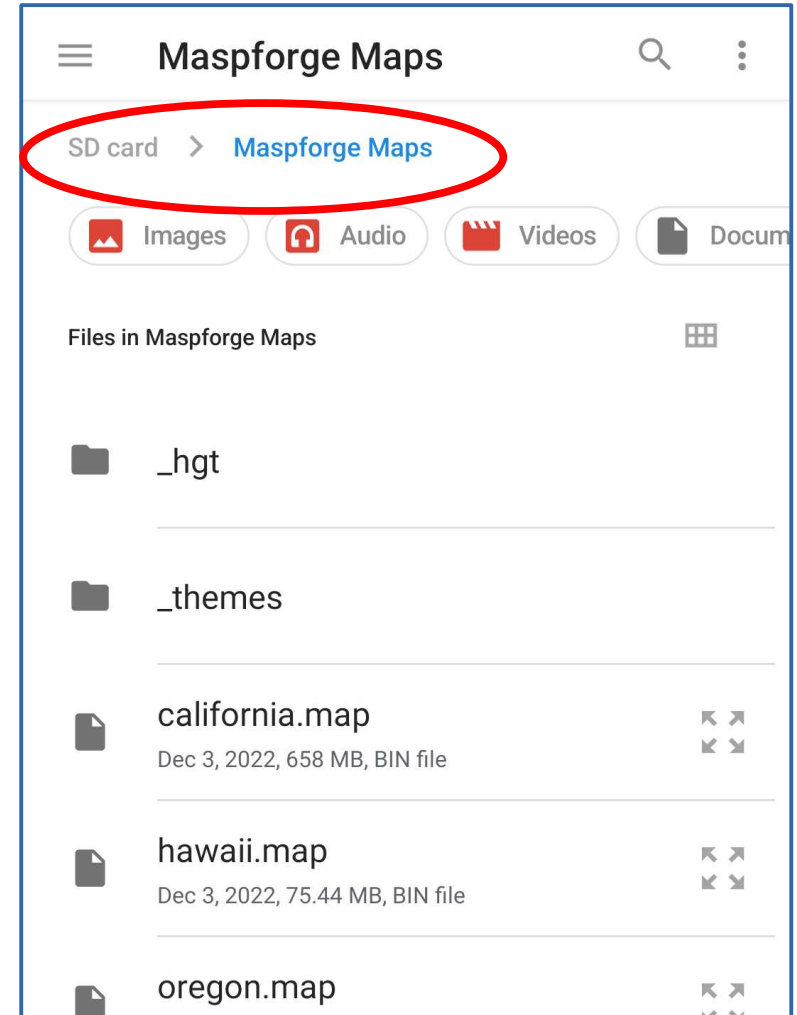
Maspforge Maps

SD card > Maspforge Maps

Images Audio Videos Docum

Files in Maspforge Maps

_hgt

_themes

california.map
Dec 3, 2022, 658 MB, BIN file

hawaii.map
Dec 3, 2022, 75.44 MB, BIN file

oregon.map